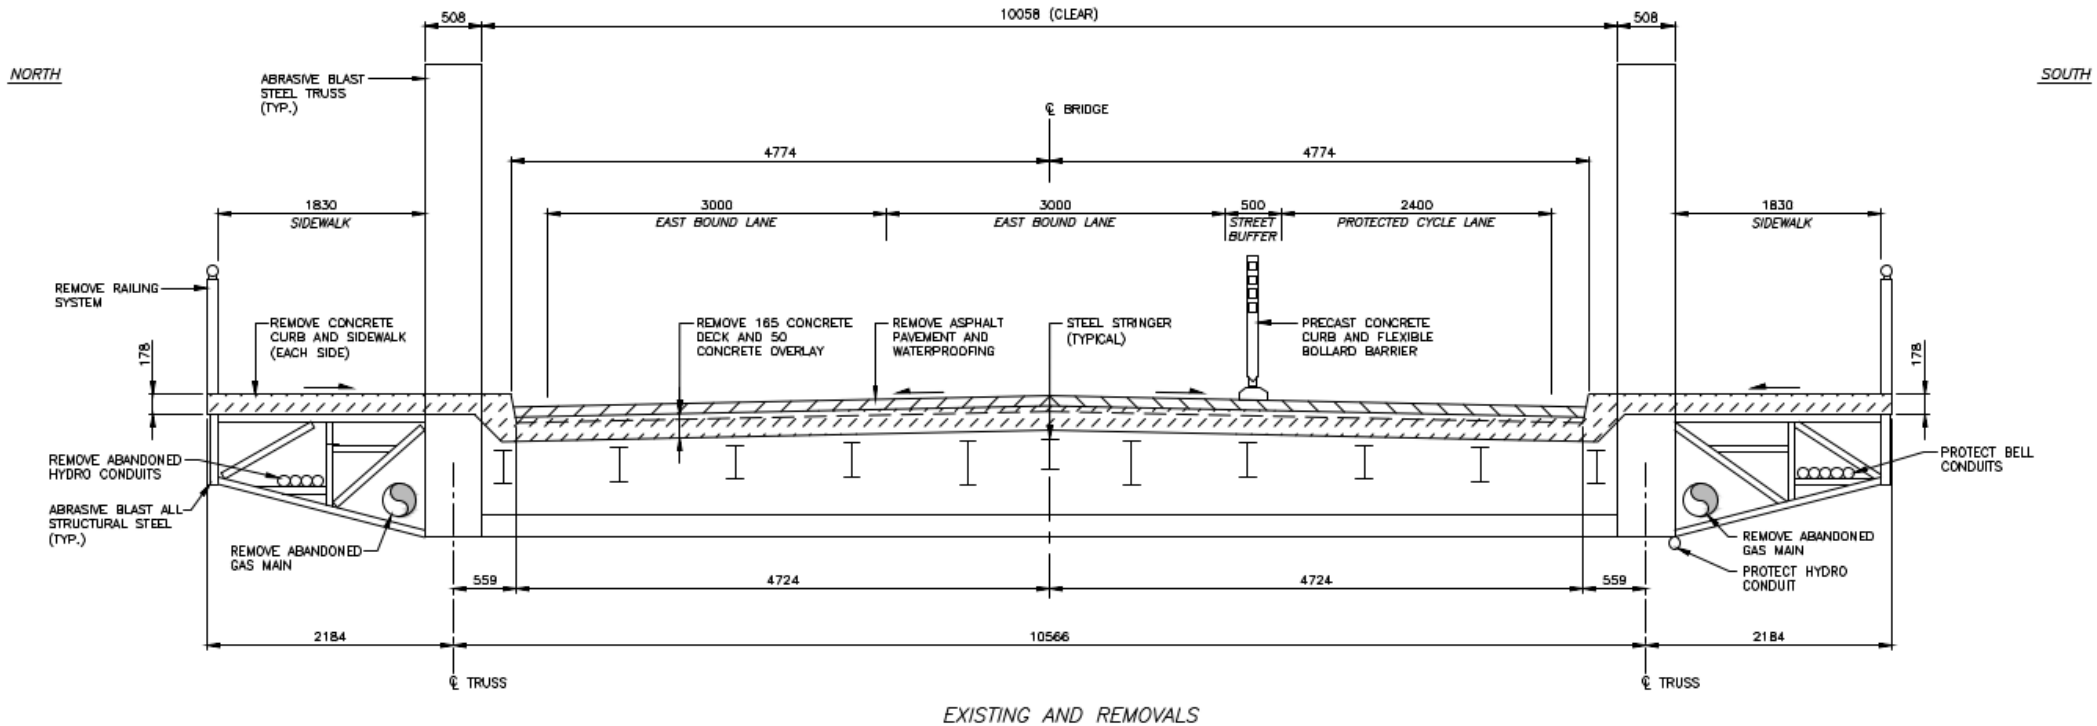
508
10058 (CLEAR)
508

NORTH

SOUTH

ABRASIVE BLAST STEEL TRUSS (TYP.)

℄ BRIDGE

4774
4774

1830
SIDEWALK

3000
EAST BOUND LANE

3000
EAST BOUND LANE

500
STREET BUFFER

2400
PROTECTED CYCLE LANE

1830
SIDEWALK

REMOVE RAILING SYSTEM

REMOVE CONCRETE CURB AND SIDEWALK (EACH SIDE)

REMOVE 165 CONCRETE DECK AND 50 CONCRETE OVERLAY

REMOVE ASPHALT PAVEMENT AND WATERPROOFING

STEEL STRINGER (TYPICAL)

PRECAST CONCRETE CURB AND FLEXIBLE BOLLARD BARRIER

178

178

REMOVE ABANDONED HYDRO CONDUITS

ABRASIVE BLAST ALL STRUCTURAL STEEL (TYP.)

REMOVE ABANDONED GAS MAIN

PROTECT BELL CONDUITS

REMOVE ABANDONED GAS MAIN

PROTECT HYDRO CONDUIT

559
4724
4724
559

2184
10566
2184

℄ TRUSS
℄ TRUSS

EXISTING AND REMOVALS